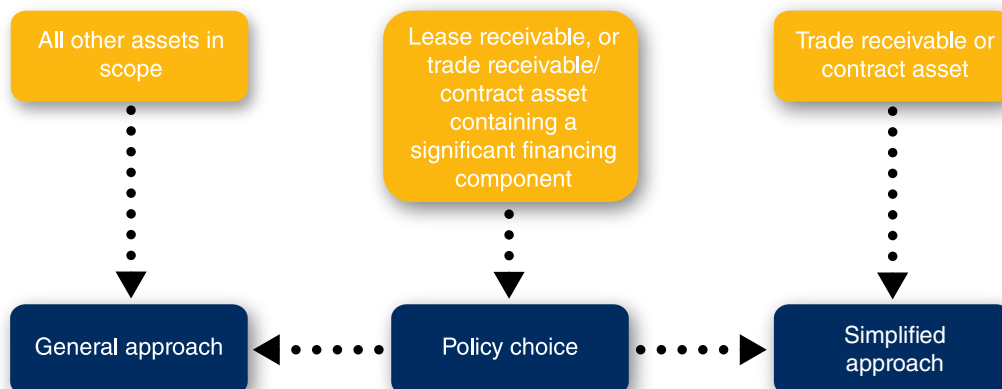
All other assets in scope

Lease receivable, or trade receivable/ contract asset containing a significant financing component

Trade receivable or contract asset

General approach

Policy choice

Simplified approach